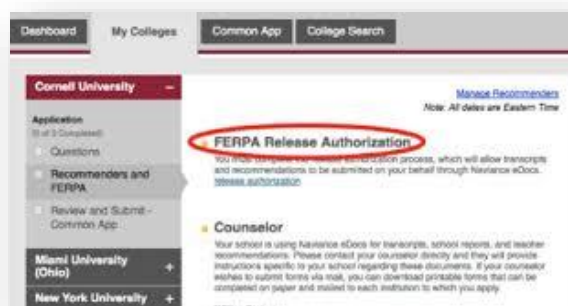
Dashboard

My Colleges

Common App

College Search

Cornell University –

Application
(0 of 3 Completed)

Questions

Recommenders and FERPA

Review and Submit - Common App

Miami University (Ohio) +

New York University +

Manage Recommenders

Note: All dates are Eastern Time

FERPA Release Authorization

You must complete the release authorization process, which will allow transcripts and recommendations to be submitted on your behalf through Naviance eDocs. Release authorization

Counselor

Your school is using Naviance eDocs for transcripts, school reports, and teacher recommendations. Please contact your counselor directly and they will provide instructions specific to your school regarding these documents. If your counselor wishes to submit forms via mail, you can download printable forms that can be completed on paper and mailed to each institution to which you apply.